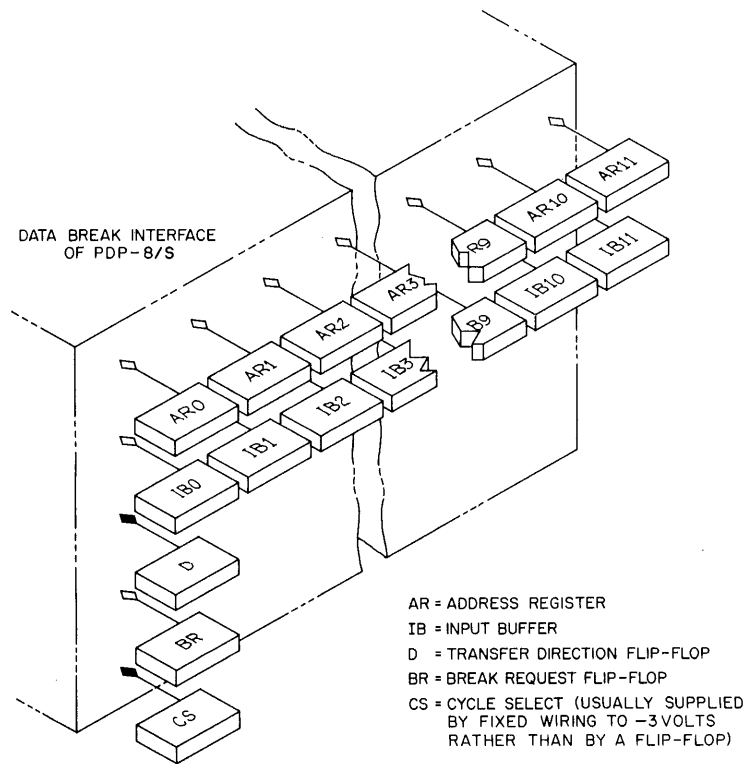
DATA BREAK INTERFACE OF PDP-8/S

AR11
AR10
R9
IB11
AR3
IB10
B9
AR2
AR1
IB3
AR0
IB2
IB1
IB0
D
BR
CS

AR = ADDRESS REGISTER
IB = INPUT BUFFER
D = TRANSFER DIRECTION FLIP-FLOP
BR = BREAK REQUEST FLIP-FLOP
CS = CYCLE SELECT (USUALLY SUPPLIED BY FIXED WIRING TO −3 VOLTS RATHER THAN BY A FLIP-FLOP)